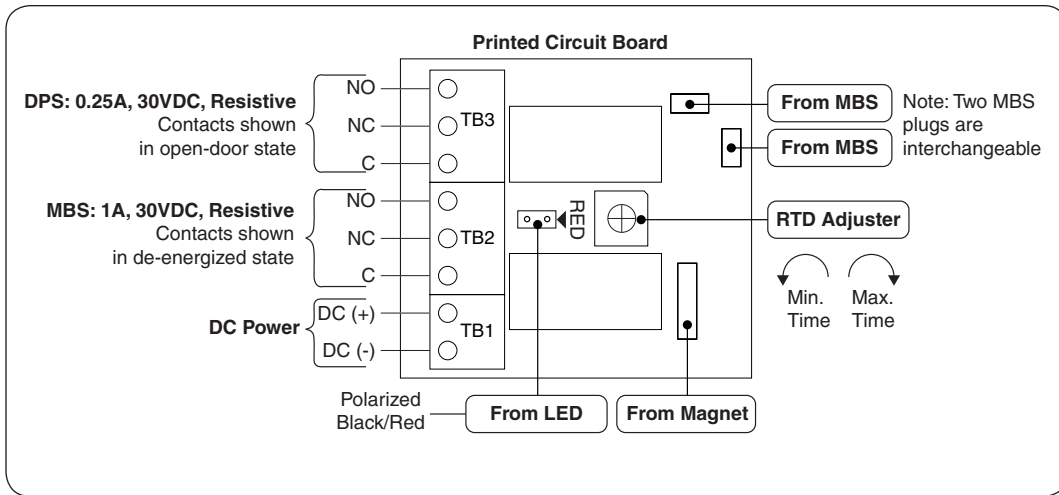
Printed Circuit Board

DPS: 0.25A, 30VDC, Resistive
Contacts shown
in open-door state

NO
NC
C
TB3

MBS: 1A, 30VDC, Resistive
Contacts shown
in de-energized state

NO
NC
C
TB2

DC Power

DC (+)
DC (-)
TB1

RED

From MBS

From MBS

Note: Two MBS plugs are interchangeable

RTD Adjuster

Min. Time

Max. Time

Polarized Black/Red

From LED

From Magnet